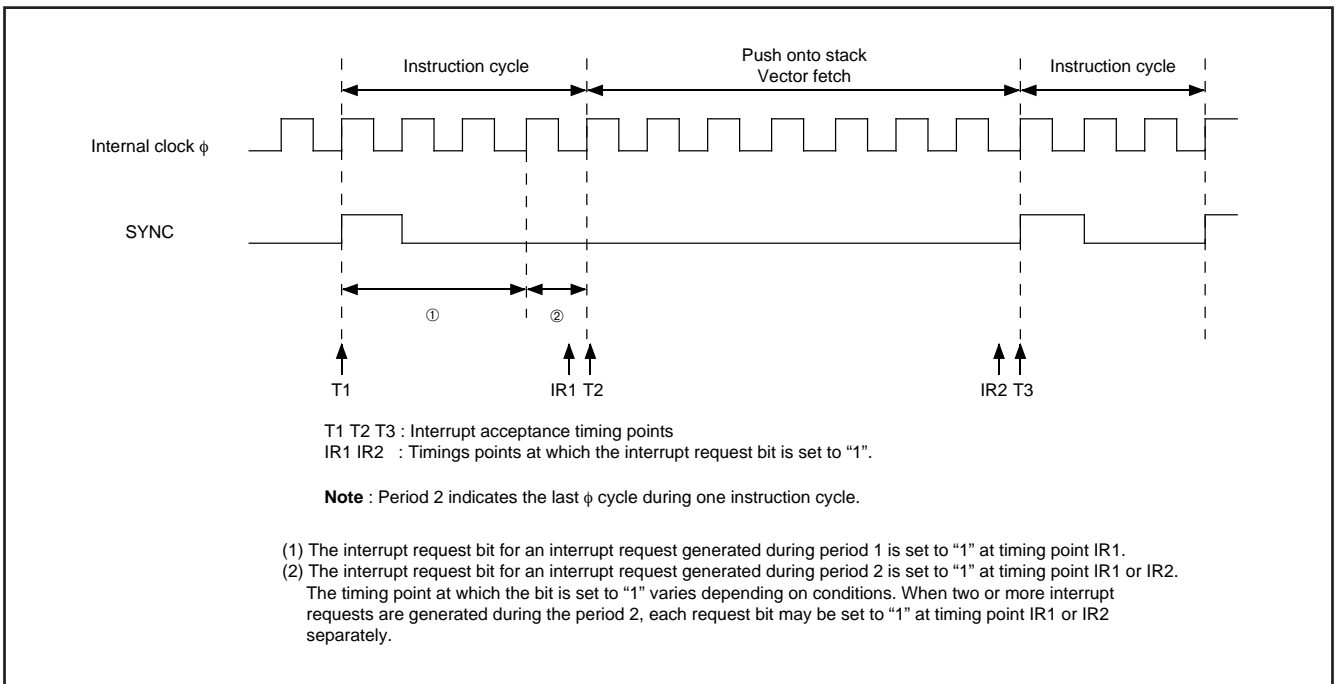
Instruction cycle

Push onto stack
Vector fetch

Instruction cycle

Internal clock $\phi$

SYNC

①

②

T1

IR1 T2

IR2 T3

T1 T2 T3 : Interrupt acceptance timing points
IR1 IR2 : Timings points at which the interrupt request bit is set to "1".

**Note** : Period 2 indicates the last $\phi$ cycle during one instruction cycle.

(1) The interrupt request bit for an interrupt request generated during period 1 is set to "1" at timing point IR1.
(2) The interrupt request bit for an interrupt request generated during period 2 is set to "1" at timing point IR1 or IR2. The timing point at which the bit is set to "1" varies depending on conditions. When two or more interrupt requests are generated during the period 2, each request bit may be set to "1" at timing point IR1 or IR2 separately.